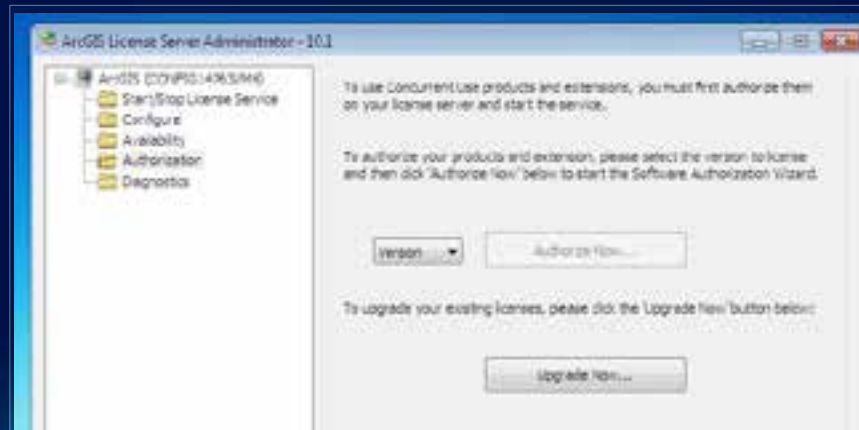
ArcGIS License Server Administrator - 10.1

ArcGIS ([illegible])
Start/Stop License Service
Configure
Availability
Authorization
Diagnostics

To use Concurrent Use products and extensions, you must first authorize them on your license server and start the service.

To authorize your products and extension, please select the version to license and then click "Authorize Now" below to start the Software Authorization Wizard.

Version

Authorize Now...

To upgrade your existing licenses, please click the 'Upgrade Now' button below:

Upgrade Now...